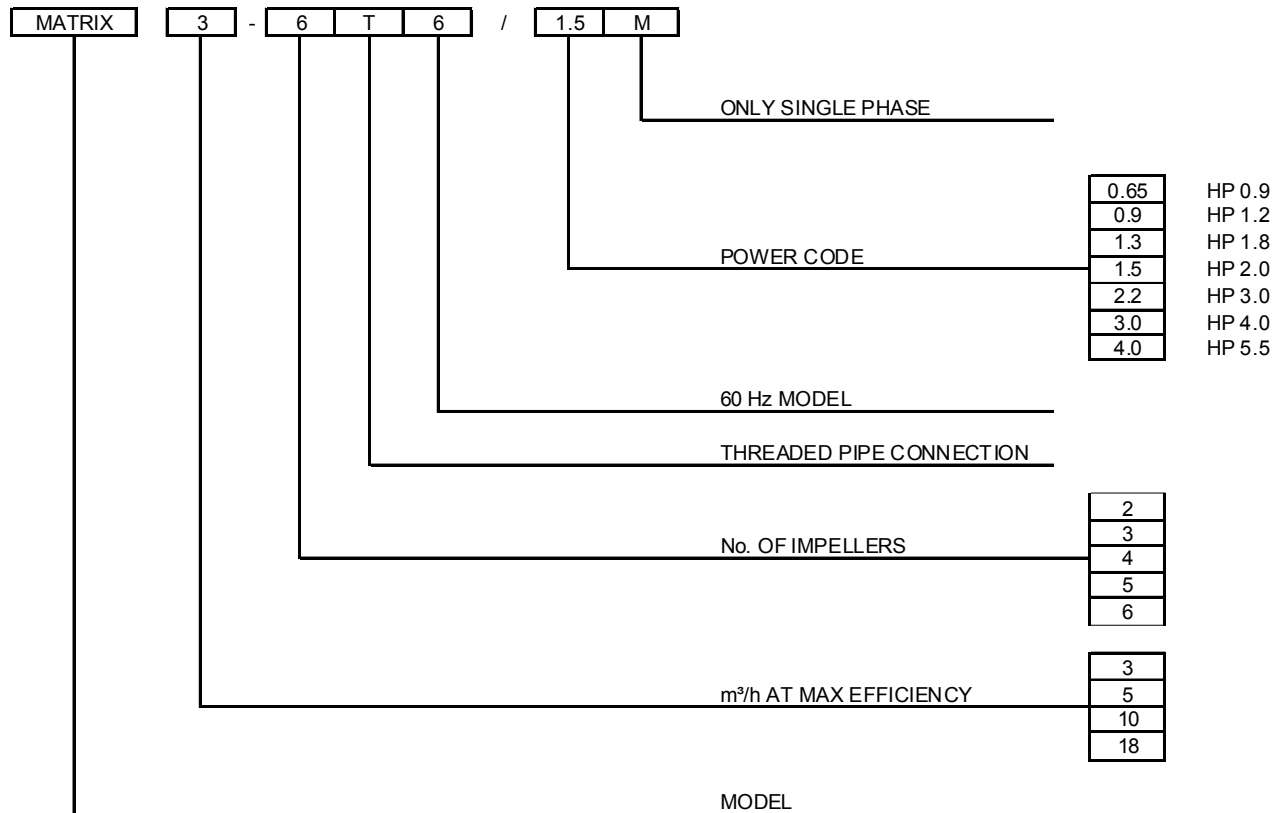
MATRIX 3 - 6 T 6 / 1.5 M

ONLY SINGLE PHASE

POWER CODE

| | |
|---|---|
| 0.65 | HP 0.9 |
| 0.9 | HP 1.2 |
| 1.3 | HP 1.8 |
| 1.5 | HP 2.0 |
| 2.2 | HP 3.0 |
| 3.0 | HP 4.0 |
| 4.0 | HP 5.5 |

60 Hz MODEL

THREADED PIPE CONNECTION

No. OF IMPELLERS

| |
|---|
| 2 |
| 3 |
| 4 |
| 5 |
| 6 |

m³/h AT MAX EFFICIENCY

| |
|---|
| 3 |
| 5 |
| 10 |
| 18 |

MODEL